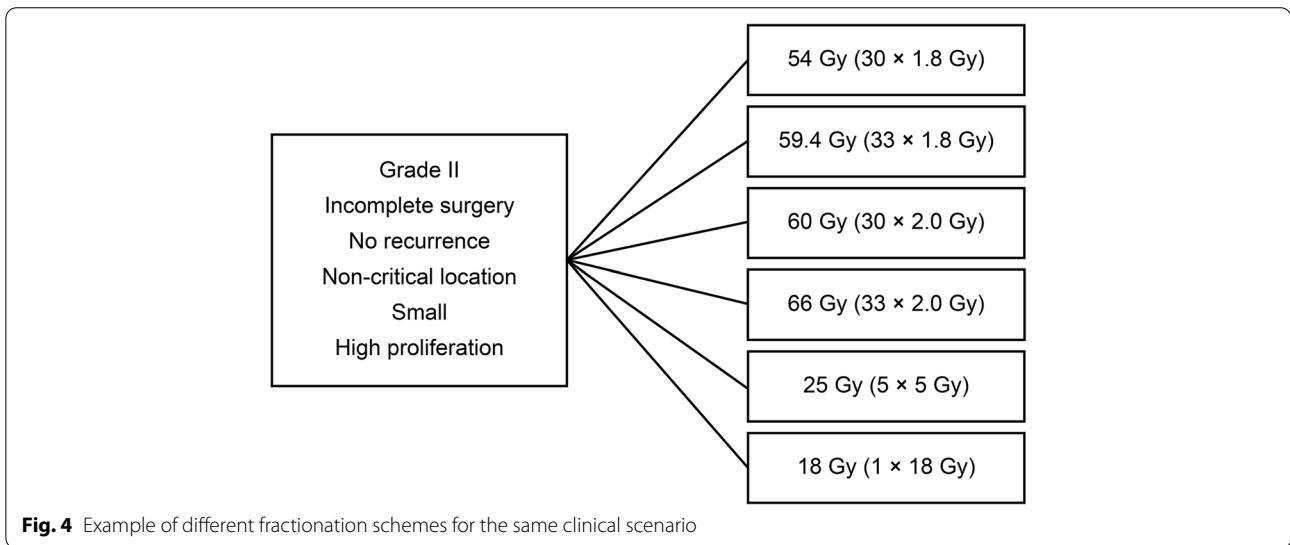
Grade II
Incomplete surgery
No recurrence
Non-critical location
Small
High proliferation

54 Gy (30 × 1.8 Gy)

59.4 Gy (33 × 1.8 Gy)

60 Gy (30 × 2.0 Gy)

66 Gy (33 × 2.0 Gy)

25 Gy (5 × 5 Gy)

18 Gy (1 × 18 Gy)

**Fig. 4** Example of different fractionation schemes for the same clinical scenario